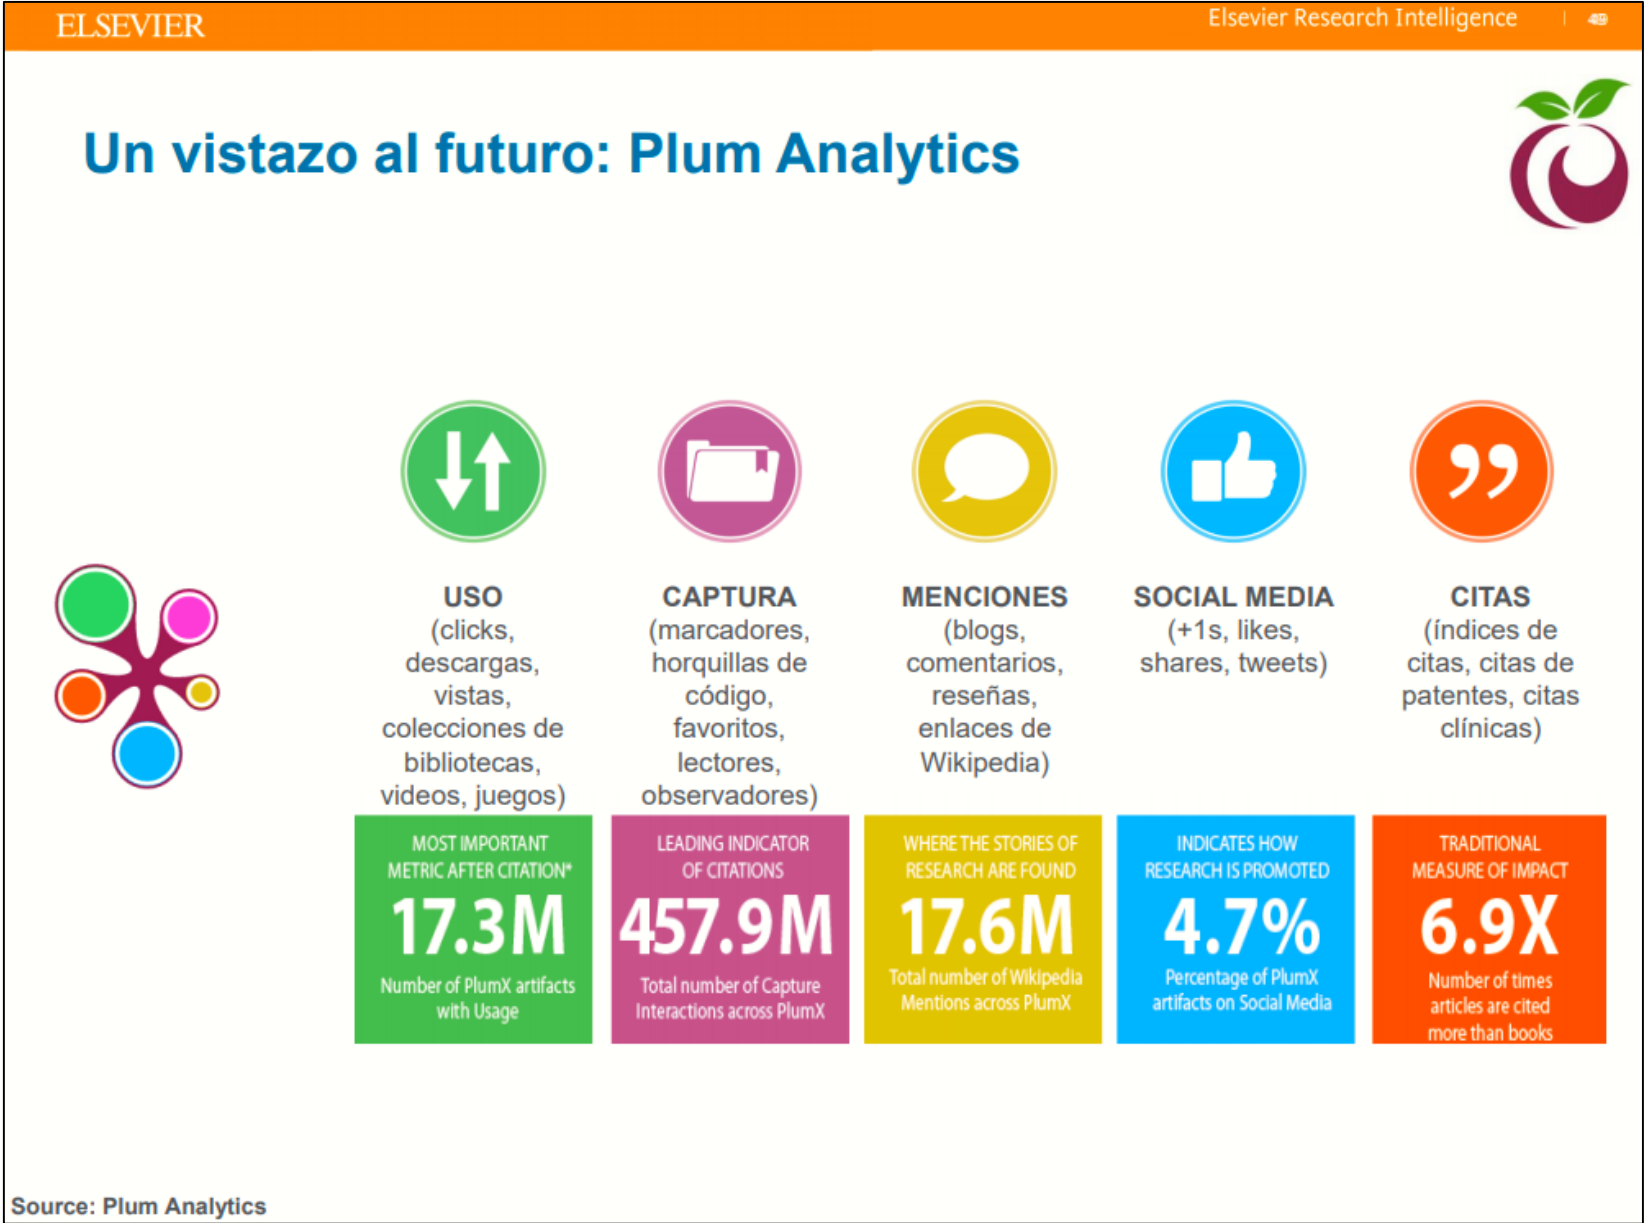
ELSEVIER

Elsevier Research Intelligence | 49

Un vistazo al futuro: Plum Analytics

USO
(clicks, descargas, vistas, colecciones de bibliotecas, videos, juegos)

CAPTURA
(marcadores, horquillas de código, favoritos, lectores, observadores)

MENCIONES
(blogs, comentarios, reseñas, enlaces de Wikipedia)

SOCIAL MEDIA
(+1s, likes, shares, tweets)

CITAS
(índices de citas, citas de patentes, citas clínicas)

MOST IMPORTANT METRIC AFTER CITATION*
17.3M
Number of PlumX artifacts with Usage

LEADING INDICATOR OF CITATIONS
457.9M
Total number of Capture Interactions across PlumX

WHERE THE STORIES OF RESEARCH ARE FOUND
17.6M
Total number of Wikipedia Mentions across PlumX

INDICATES HOW RESEARCH IS PROMOTED
4.7%
Percentage of PlumX artifacts on Social Media

TRADITIONAL MEASURE OF IMPACT
6.9X
Number of times articles are cited more than books

Source: Plum Analytics